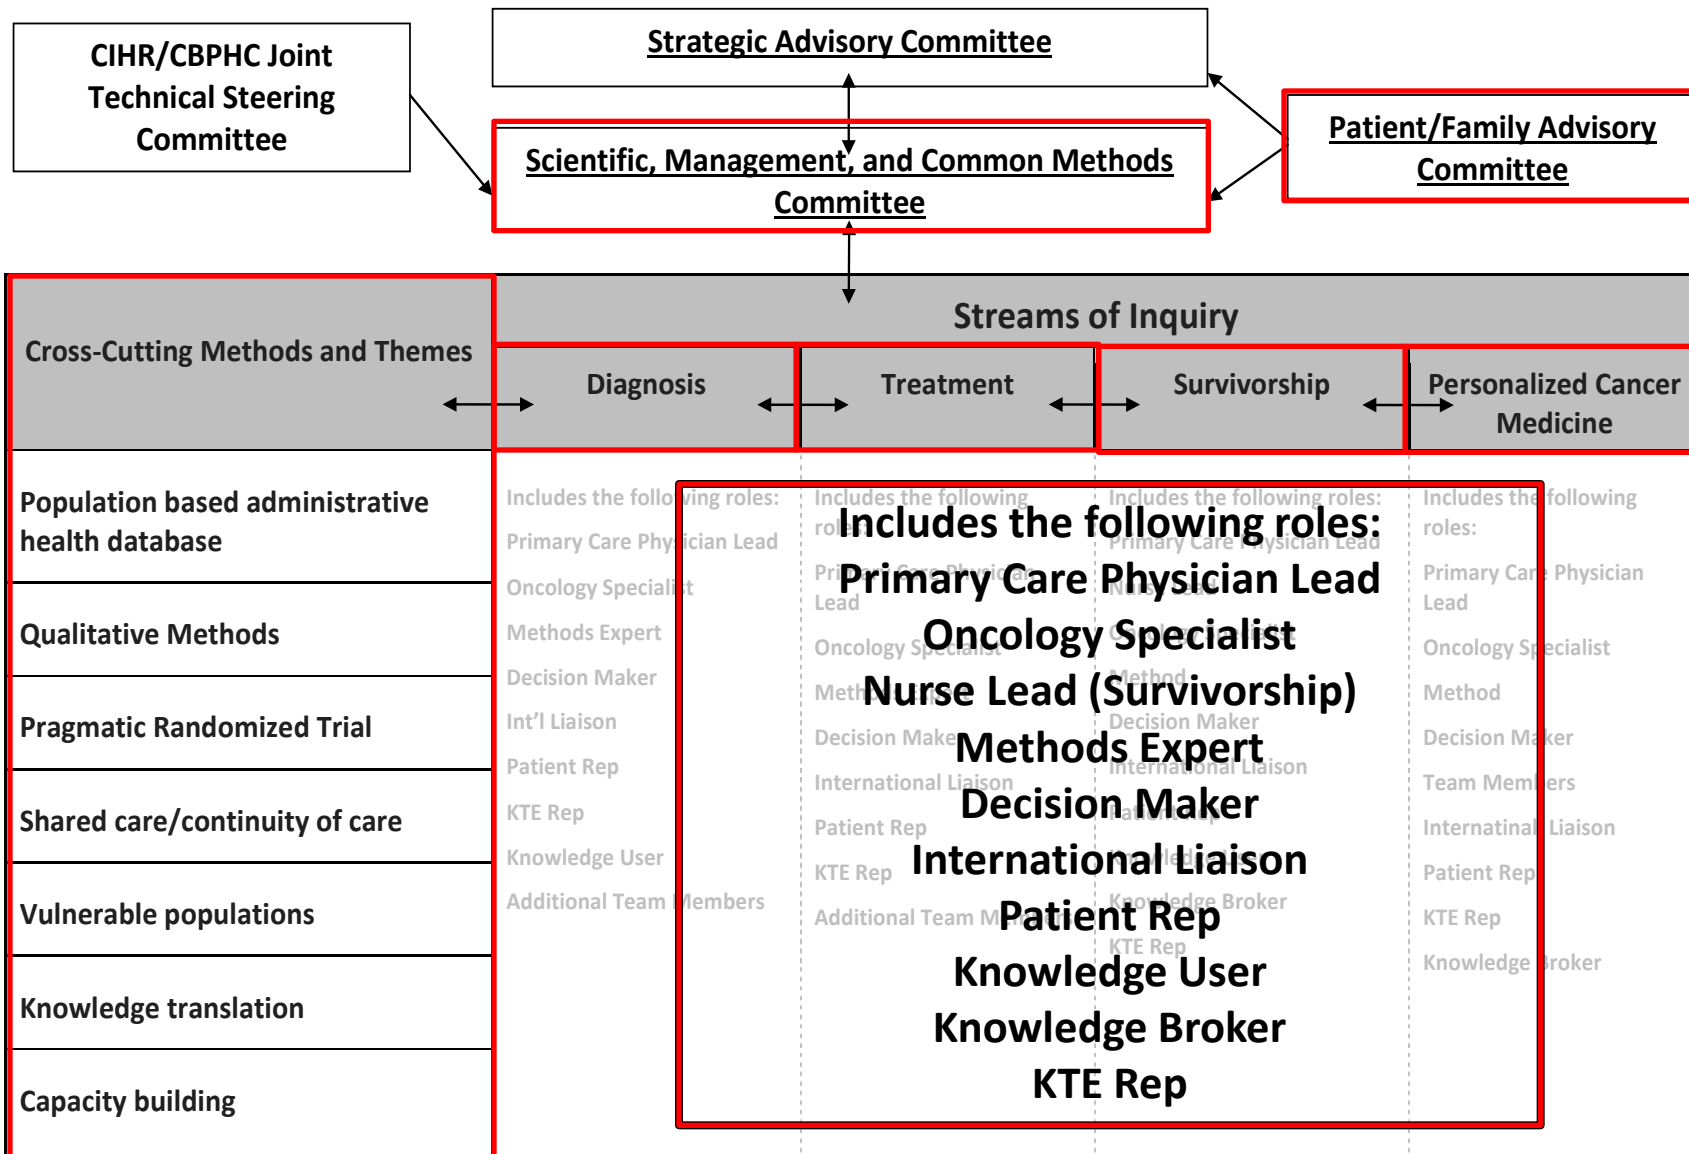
CIHR/CBPHC Joint Technical Steering Committee

Strategic Advisory Committee

Scientific, Management, and Common Methods Committee

Patient/Family Advisory Committee

Cross-Cutting Methods and Themes

Streams of Inquiry

Diagnosis

Treatment

Survivorship

Personalized Cancer Medicine

Population based administrative health database

Qualitative Methods

Pragmatic Randomized Trial

Shared care/continuity of care

Vulnerable populations

Knowledge translation

Capacity building

Includes the following roles:
Primary Care Physician Lead
Oncology Specialist
Methods Expert
Decision Maker
Int'l Liaison
Patient Rep
KTE Rep
Knowledge User
Additional Team Members

Includes the following roles:
Primary Care Physician Lead
Oncology Specialist
Nurse Lead (Survivorship)
Methods Expert
Decision Maker
International Liaison
Patient Rep
Knowledge User
Knowledge Broker
KTE Rep

Includes the following roles:
Primary Care Physician Lead
Oncology Specialist
Method
Decision Maker
Team Members
International Liaison
Patient Rep
KTE Rep
Knowledge Broker